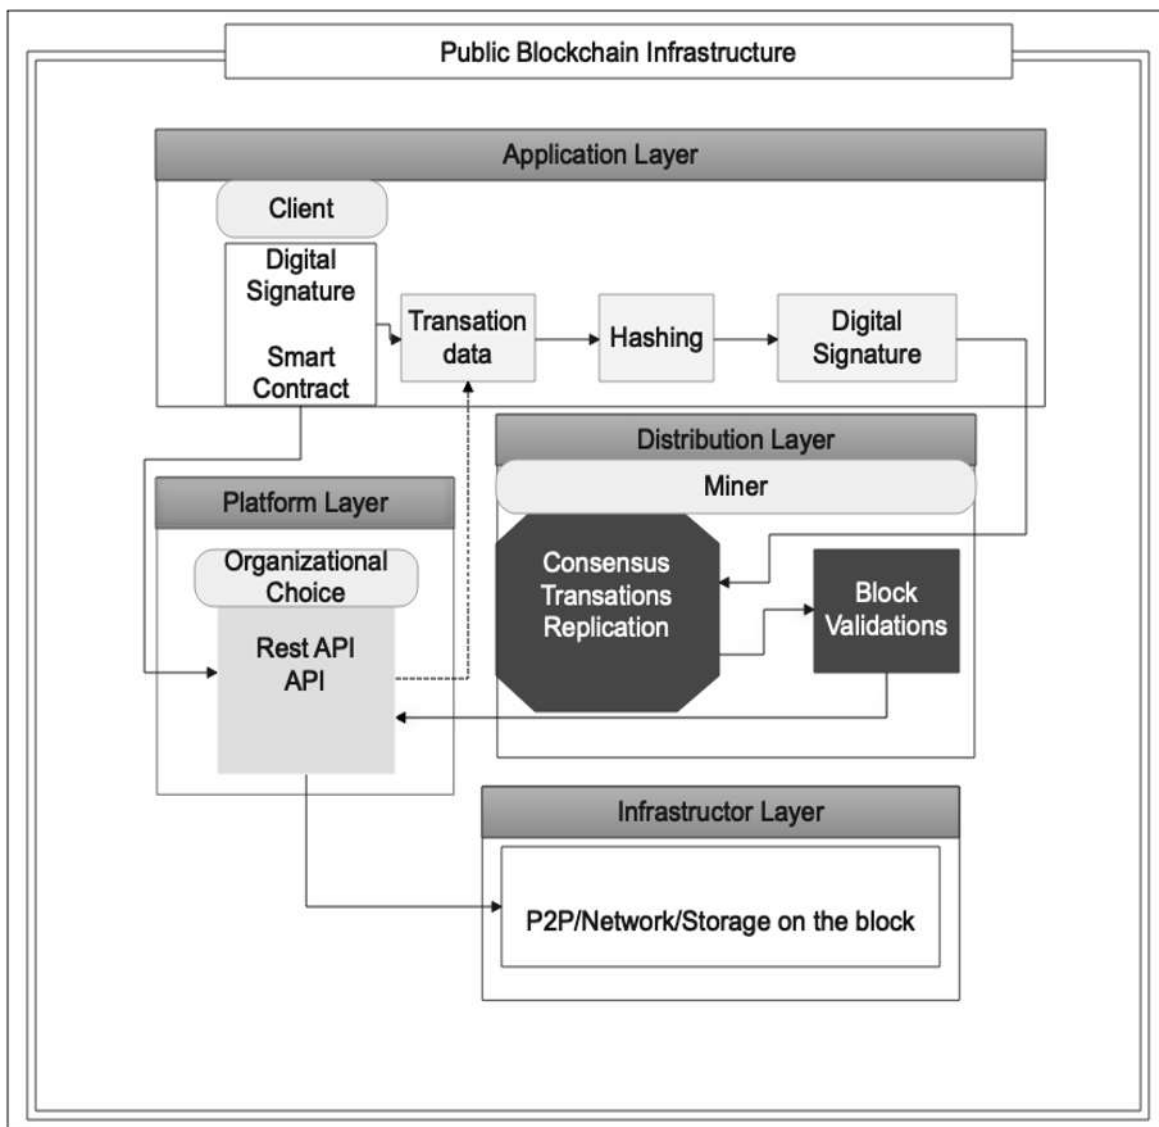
Public Blockchain Infrastructure

Application Layer

Client

Digital Signature

Smart Contract

Transation data

Hashing

Digital Signature

Distribution Layer

Miner

Consensus Transations Replication

Block Validations

Platform Layer

Organizational Choice

Rest API API

Infrastructor Layer

P2P/Network/Storage on the block